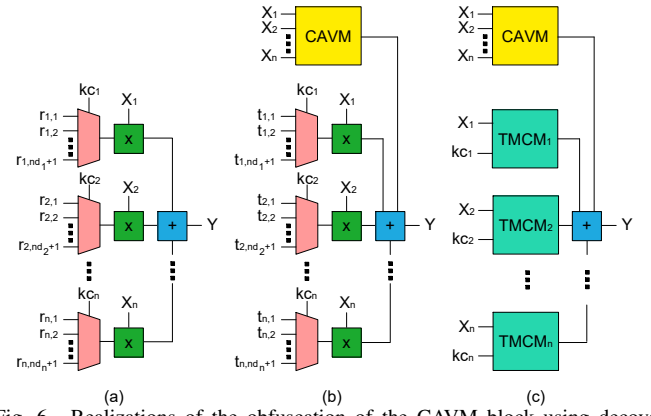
$kc_1$ $X_1$ $r_{1,1}$ $r_{1,2}$ $r_{1,nd_1+1}$ x
$kc_2$ $X_2$ $r_{2,1}$ $r_{2,2}$ $r_{2,nd_2+1}$ x + Y
$kc_n$ $X_n$ $r_{n,1}$ $r_{n,2}$ $r_{n,nd_n+1}$ x

(a)

$X_1$ $X_2$ $X_n$ CAVM
$kc_1$ $X_1$ $t_{1,1}$ $t_{1,2}$ $t_{1,nd_1+1}$ x
$kc_2$ $X_2$ $t_{2,1}$ $t_{2,2}$ $t_{2,nd_2+1}$ x + Y
$kc_n$ $X_n$ $t_{n,1}$ $t_{n,2}$ $t_{n,nd_n+1}$ x

(b)

$X_1$ $X_2$ $X_n$ CAVM
$X_1$ $kc_1$ $TMCM_1$
$X_2$ $kc_2$ $TMCM_2$ + Y
$X_n$ $kc_n$ $TMCM_n$

(c)

Fig. 6. Realizations of the obfuscation of the CAVM block using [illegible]